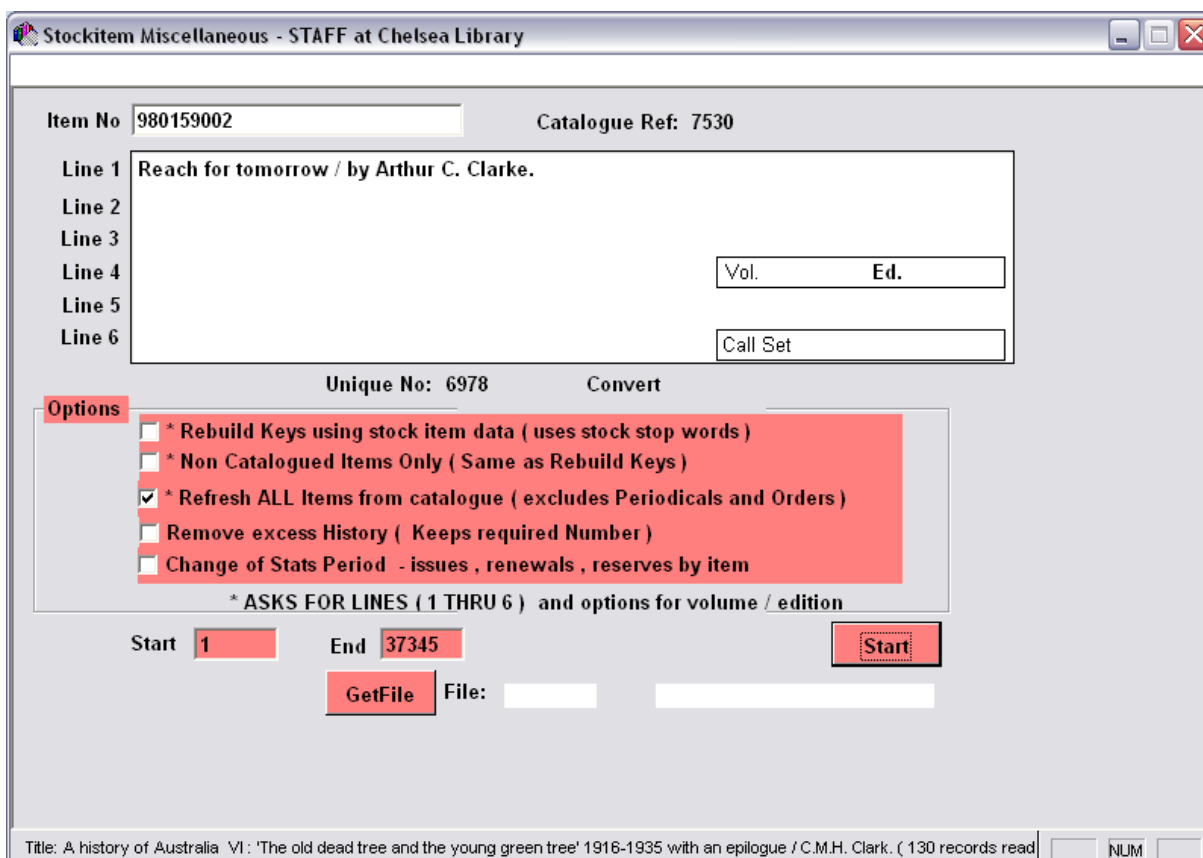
Stockitem Miscellaneous - STAFF at Chelsea Library

Item No 980159002

Catalogue Ref: 7530

Line 1 Reach for tomorrow / by Arthur C. Clarke.
Line 2
Line 3
Line 4
Line 5
Line 6

Vol. Ed.

Call Set

Unique No: 6978

Convert

Options

* Rebuild Keys using stock item data ( uses stock stop words )

* Non Catalogued Items Only ( Same as Rebuild Keys )

* Refresh ALL Items from catalogue ( excludes Periodicals and Orders )

Remove excess History ( Keeps required Number )

Change of Stats Period - issues , renewals , reserves by item

* ASKS FOR LINES ( 1 THRU 6 ) and options for volume / edition

Start 1

End 37345

Start

GetFile

File:

Title: A history of Australia VI : 'The old dead tree and the young green tree' 1916-1935 with an epilogue / C.M.H. Clark. ( 130 records read

NUM